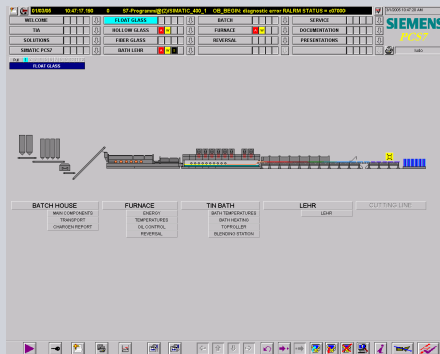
01/03/05 10:47:17.190 0 S7-Programm(1)/SIMATIC_400_1 OB_BEGIN: diagnostic error RALRM STATUS = c07000

WELCOME
FLOAT GLASS
BATCH
SERVICE
TIA
HOLLOW GLASS
FURNACE
DOCUMENTATION
SOLUTIONS
FIBER GLASS
REVERSAL
PRESENTATIONS
SIMATIC PCS7
BATH LEHR

SIEMENS
PCS7

FLOAT GLASS

BATCH HOUSE
MAIN COMPONENTS
TRANSPORT
CHARGEN REPORT

FURNACE
ENERGY
TEMPERATURES
OIL CONTROL
REVERSAL

TIN BATH
BATH TEMPERATURES
BATH HEATING
TOPROLLER
BLENDING STATION

LEHR
LEHR

CUTTING LINE